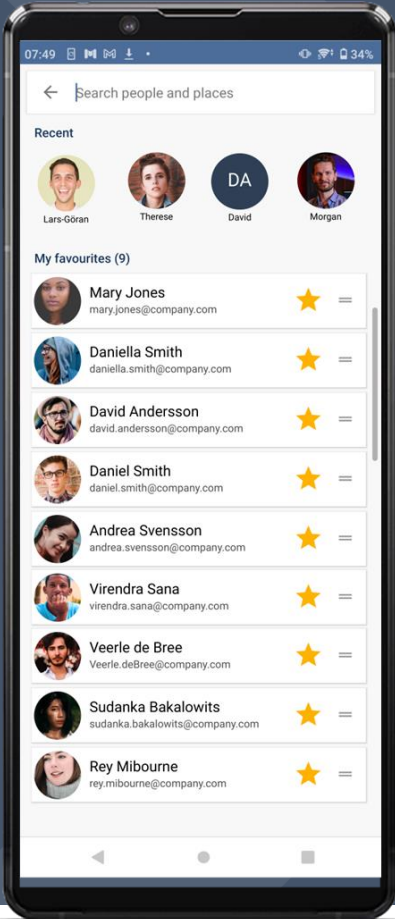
07:49 34%

Search people and places

Recent

Lars-Göran
Therese
DA
David
Morgan

My favourites (9)

Mary Jones
mary.jones@company.com

Daniella Smith
daniella.smith@company.com

David Andersson
david.andersson@company.com

Daniel Smith
daniel.smith@company.com

Andrea Svensson
andrea.svensson@company.com

Virendra Sana
virendra.sana@company.com

Veerle de Bree
Veerle.deBree@company.com

Sudanka Bakalowits
sudanka.bakalowits@company.com

Rey Mibourne
rey.mibourne@company.com